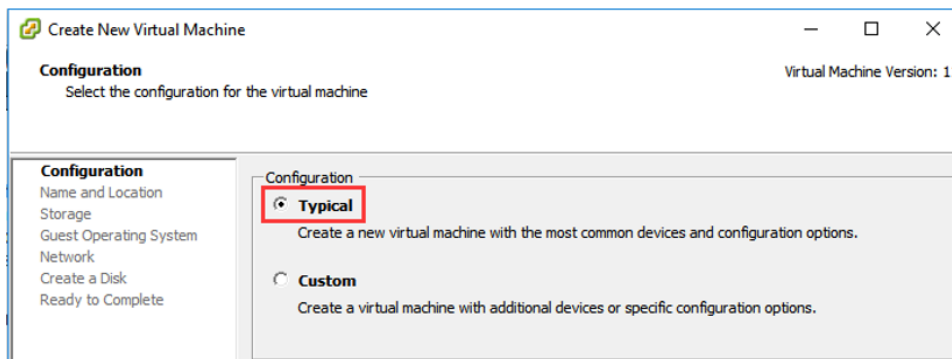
Create New Virtual Machine

Configuration
Select the configuration for the virtual machine

Virtual Machine Version: 1

Configuration
Name and Location
Storage
Guest Operating System
Network
Create a Disk
Ready to Complete

Configuration

Typical
Create a new virtual machine with the most common devices and configuration options.

Custom
Create a virtual machine with additional devices or specific configuration options.